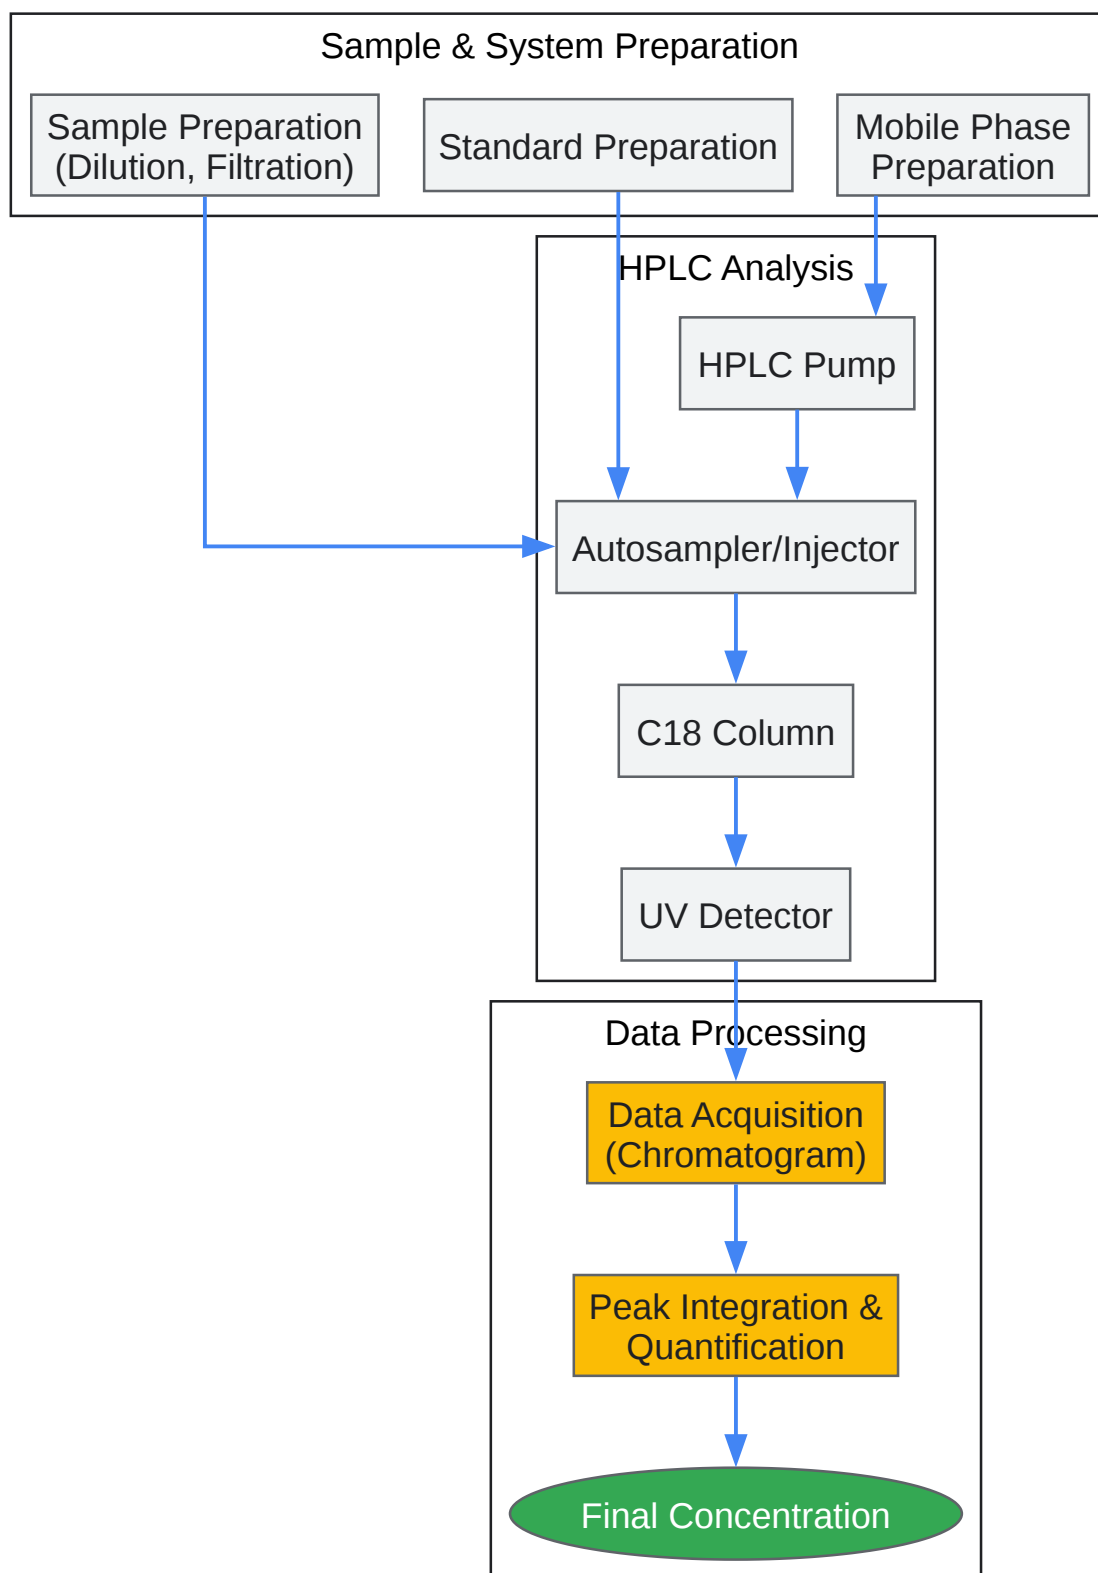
Sample & System Preparation

Sample Preparation (Dilution, Filtration)

Standard Preparation

Mobile Phase Preparation

HPLC Analysis

HPLC Pump

Autosampler/Injector

C18 Column

UV Detector

Data Processing

Data Acquisition (Chromatogram)

Peak Integration & Quantification

Final Concentration